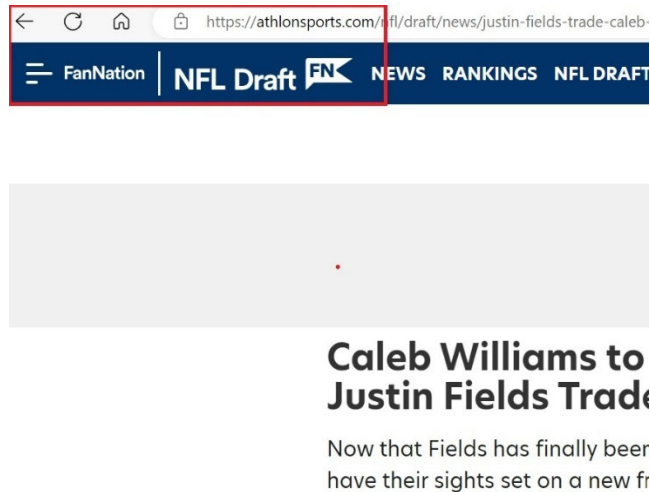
https://athlonsports.com/nfl/draft/news/justin-fields-trade-caleb-

FanNation NFL Draft FN NEWS RANKINGS NFL DRAFT

Caleb Williams to Justin Fields Trade

Now that Fields has finally been have their sights set on a new fr